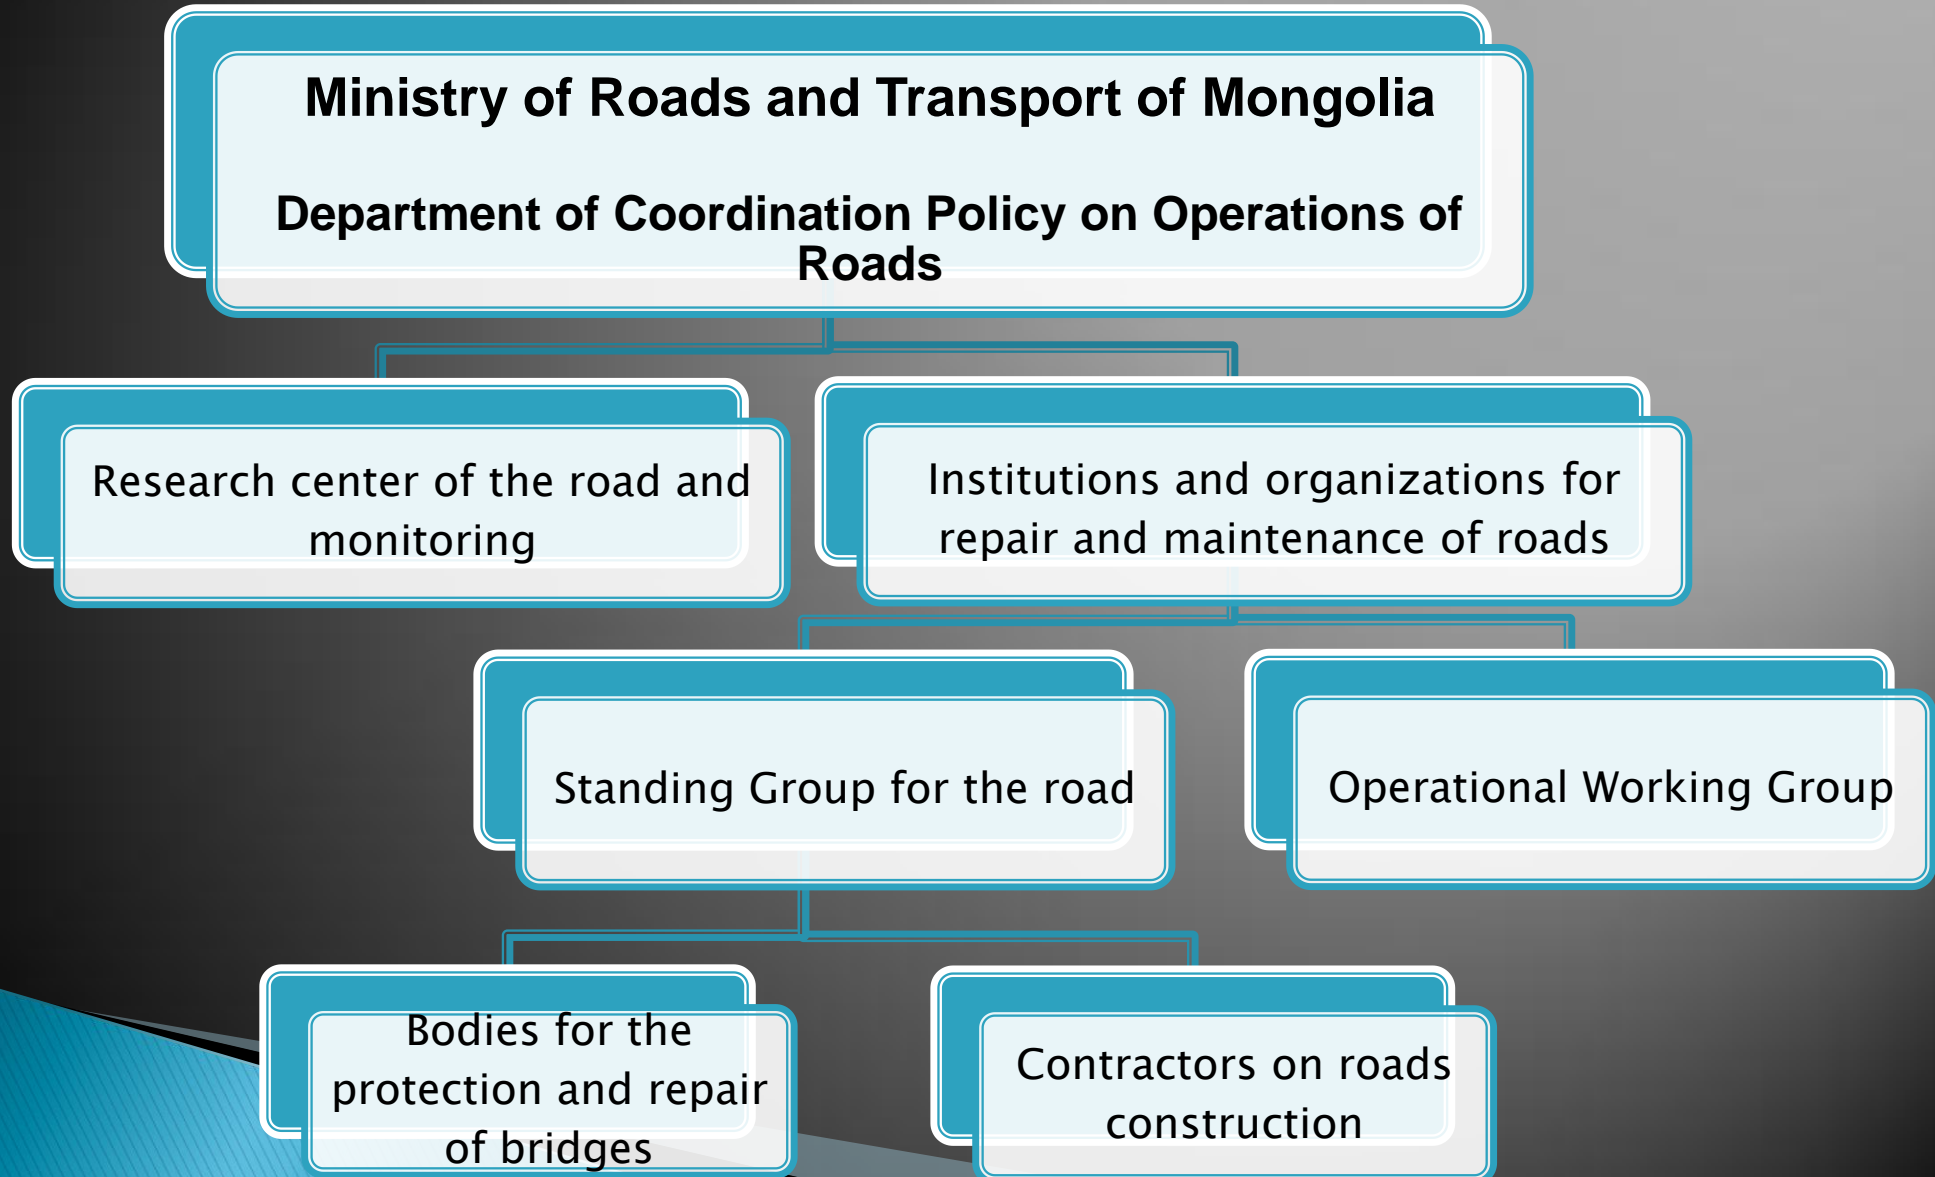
Ministry of Roads and Transport of Mongolia

Department of Coordination Policy on Operations of Roads

Research center of the road and monitoring

Institutions and organizations for repair and maintenance of roads

Standing Group for the road

Operational Working Group

Bodies for the protection and repair of bridges

Contractors on roads construction